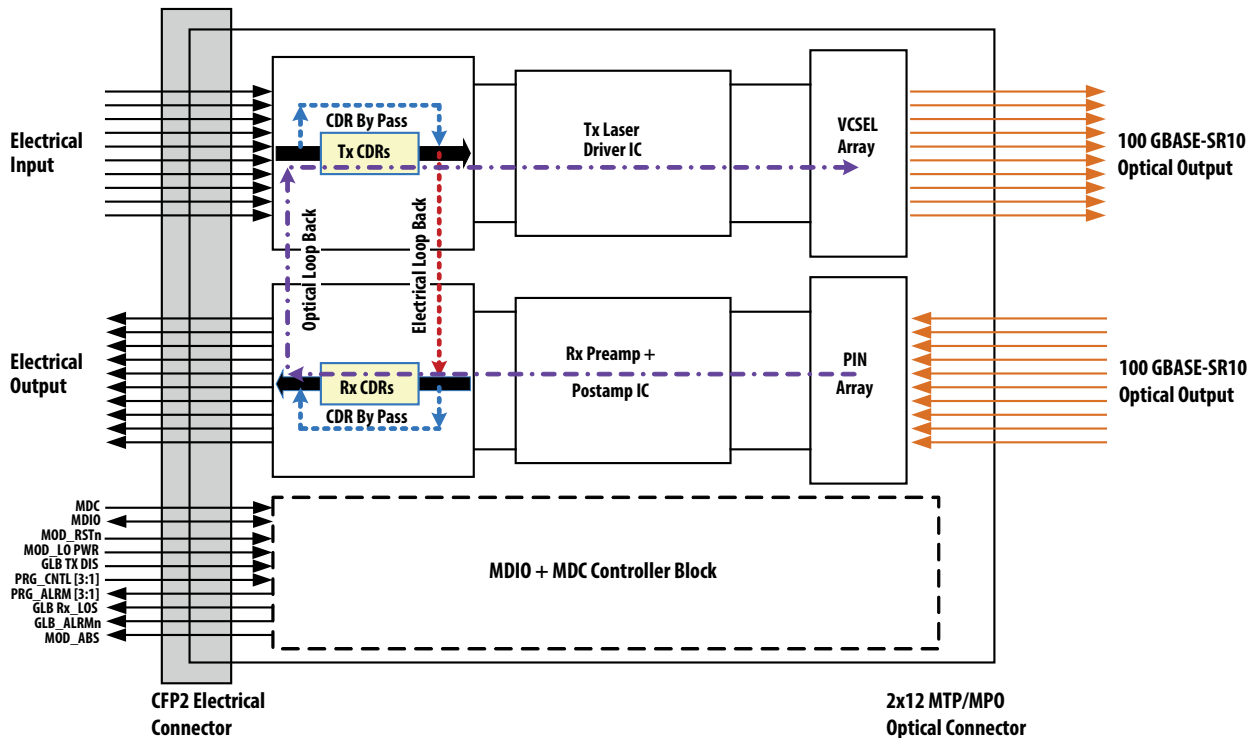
Electrical Input

CDR By Pass

Tx CDRs

Tx Laser Driver IC

VCSEL Array

100 GBASE-SR10 Optical Output

Optical Loop Back

Electrical Loop Back

Electrical Output

Rx Preamp + Postamp IC

PIN Array

100 GBASE-SR10 Optical Output

Rx CDRs

CDR By Pass

MDC
MDIO
MOD_RSTn
MOD_LO PWR
GLB TX DIS
PRG_CNTL [3:1]
PRG_ALRM [3:1]
GLB Rx_LOS
GLB_ALRMn
MOD_ABS

MDIO + MDC Controller Block

CFP2 Electrical Connector

2x12 MTP/MPO Optical Connector